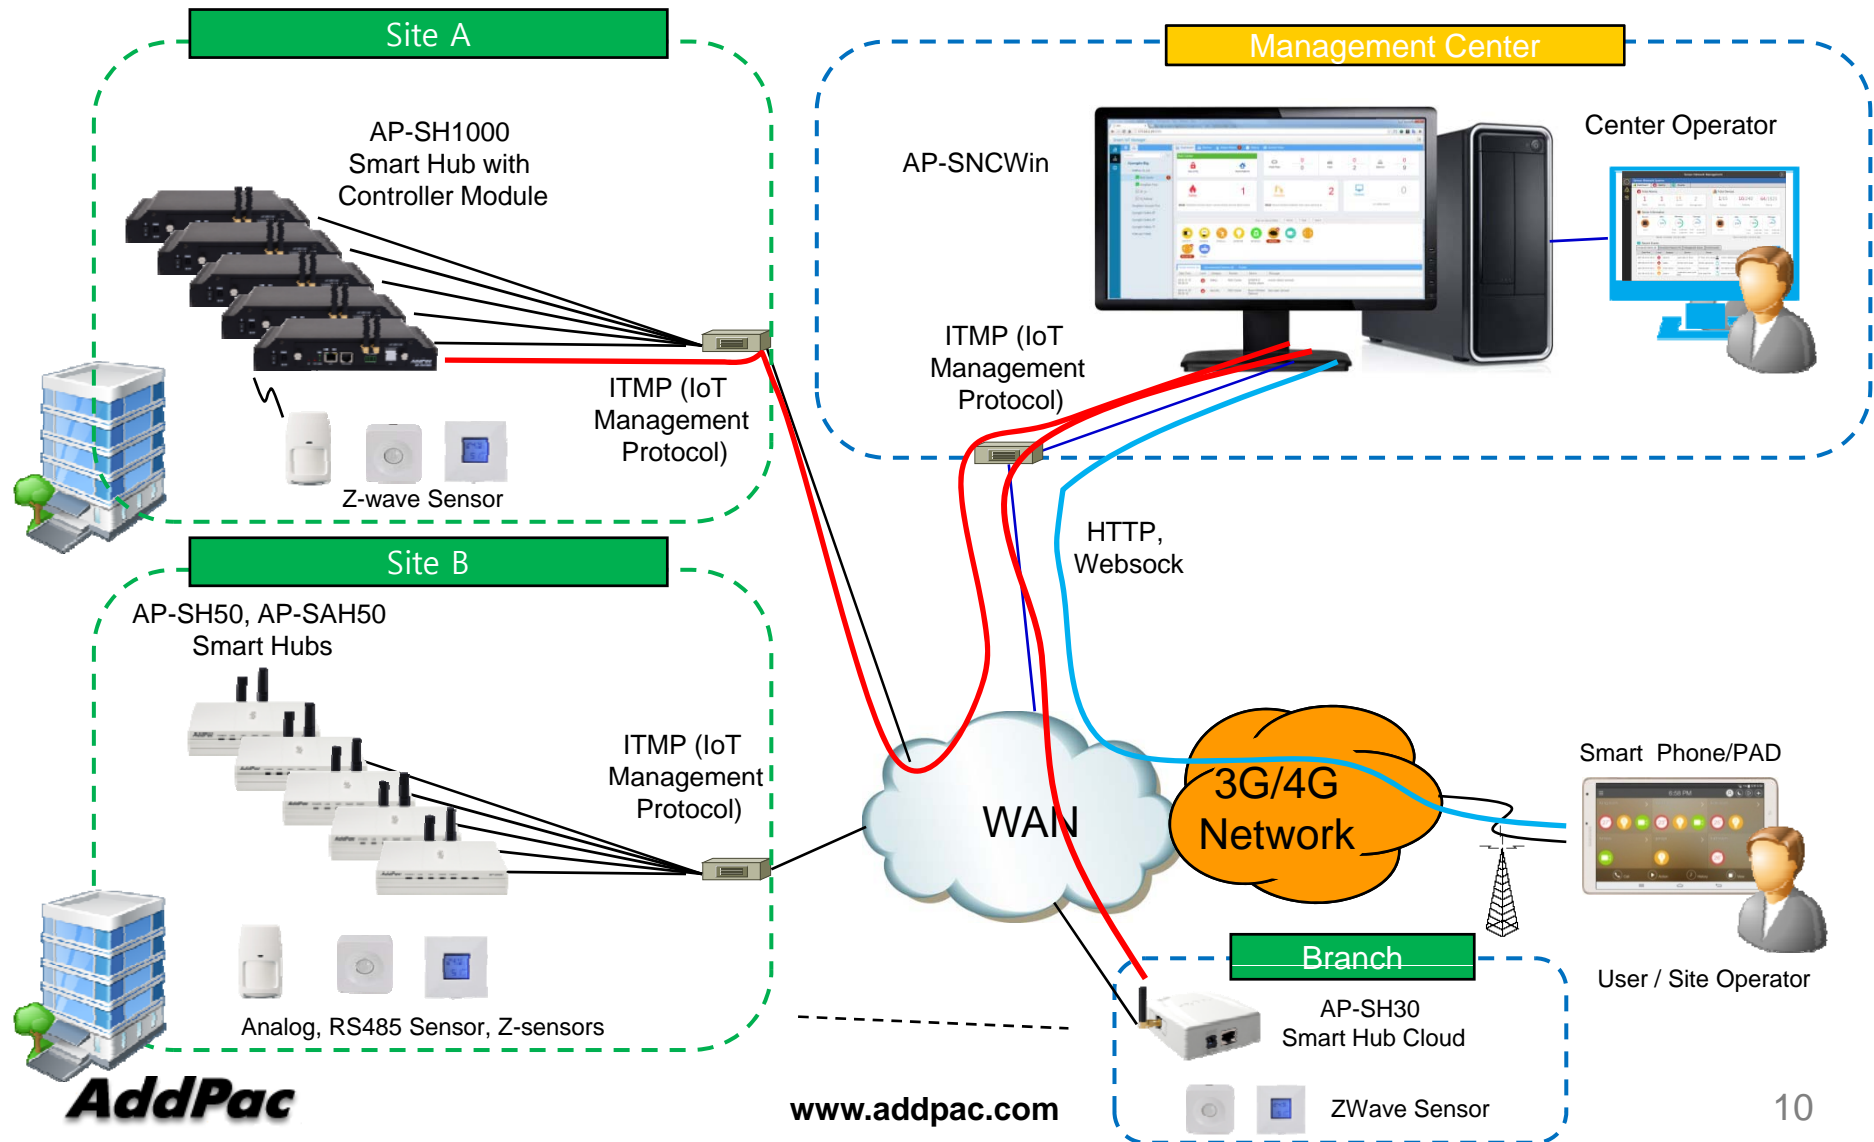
Site A

AP-SH1000 Smart Hub with Controller Module

ITMP (IoT Management Protocol)

Z-wave Sensor

Management Center

AP-SNCWin

Center Operator

ITMP (IoT Management Protocol)

HTTP, Websock

Site B

AP-SH50, AP-SAH50 Smart Hubs

ITMP (IoT Management Protocol)

Analog, RS485 Sensor, Z-sensors

WAN

3G/4G Network

Smart Phone/PAD

User / Site Operator

Branch

AP-SH30 Smart Hub Cloud

ZWave Sensor

AddPac

www.addpac.com

10